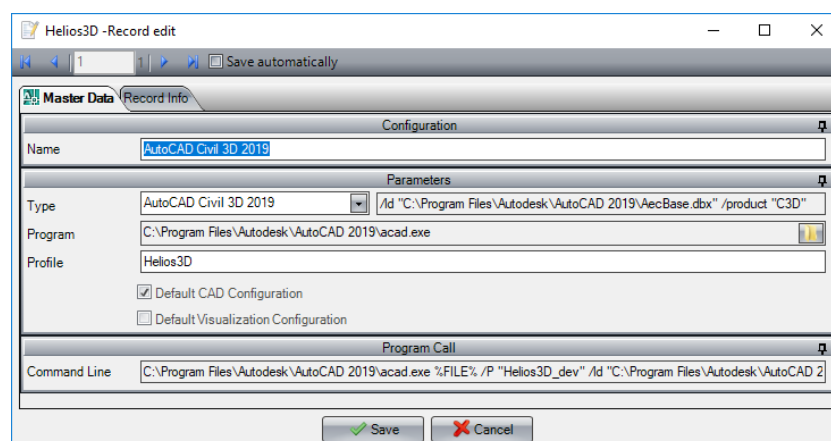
Helios3D -Record edit

1 1 Save automatically

Master Data Record Info

Configuration

Name AutoCAD Civil 3D 2019

Parameters

Type AutoCAD Civil 3D 2019 /ld "C:\Program Files\Autodesk\AutoCAD 2019\AecBase.dbx" /product "C3D"

Program C:\Program Files\Autodesk\AutoCAD 2019\acad.exe

Profile Helios3D

Default CAD Configuration

Default Visualization Configuration

Program Call

Command Line C:\Program Files\Autodesk\AutoCAD 2019\acad.exe %FILE% /P "Helios3D_dev" /ld "C:\Program Files\Autodesk\AutoCAD 2

Save Cancel